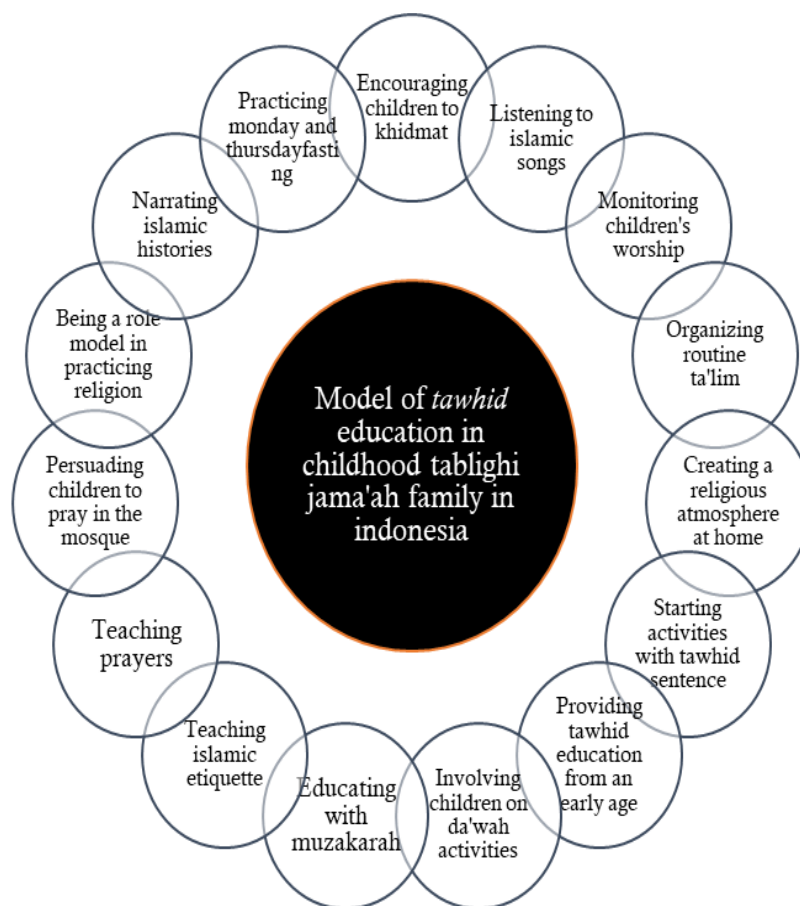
Model of *tawhid* education in childhood tablighi jama'ah family in indonesia

Encouraging children to khidmat

Listening to islamic songs

Monitoring children's worship

Organizing routine ta'lim

Creating a religious atmosphere at home

Starting activities with tawhid sentence

Providing tawhid education from an early age

Involving children on da'wah activities

Educating with muzakarah

Teaching islamic etiquette

Teaching prayers

Persuading children to pray in the mosque

Being a role model in practicing religion

Narrating islamic histories

Practicing monday and thursdayfasting